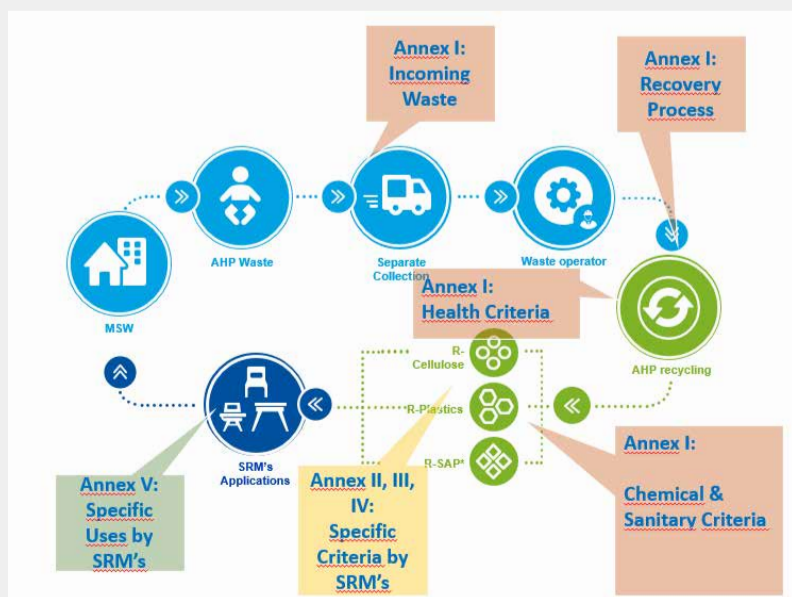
Annex I: Incoming Waste

Annex I: Recovery Process

MSW

AHP Waste

Separate Collection

Waste operator

Annex I: Health Criteria

AHP recycling

R-Cellulose

R-Plastics

R-SAP*

SRM's Applications

Annex V: Specific Uses by SRM's

Annex II, III, IV: Specific Criteria by SRM's

Annex I: Chemical & Sanitary Criteria